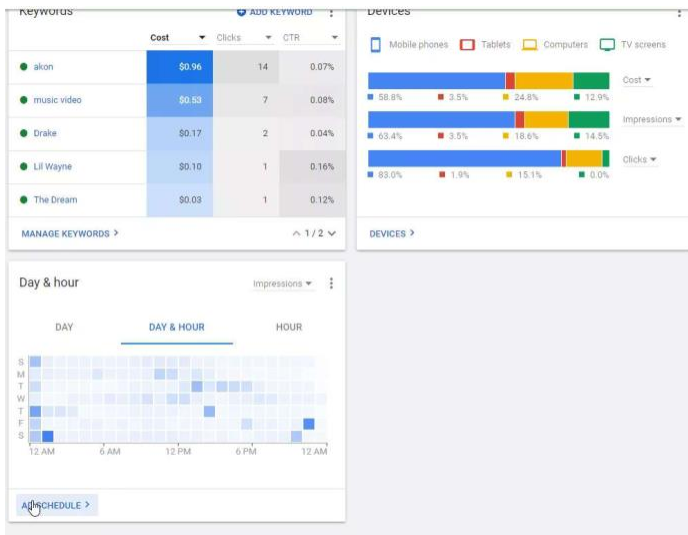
Keywords
ADD KEYWORD

| | Cost | Clicks | CTR |
|---|---|---|---|
| akon | \$0.96 | 14 | 0.07% |
| music video | \$0.53 | 7 | 0.08% |
| Drake | \$0.17 | 2 | 0.04% |
| Lil Wayne | \$0.10 | 1 | 0.16% |
| The Dream | \$0.03 | 1 | 0.12% |

MANAGE KEYWORDS >
1 / 2

Devices
Mobile phones Tablets Computers TV screens

Cost
58.8% 3.5% 24.8% 12.9%

Impressions
63.4% 3.5% 18.6% 14.5%

Clicks
83.0% 1.9% 15.1% 0.0%

DEVICES >

Day & hour
Impressions

DAY DAY & HOUR HOUR

S
M
T
W
T
F
S

12 AM 6 AM 12 PM 6 PM 12 AM

AD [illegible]SCHEDULE >